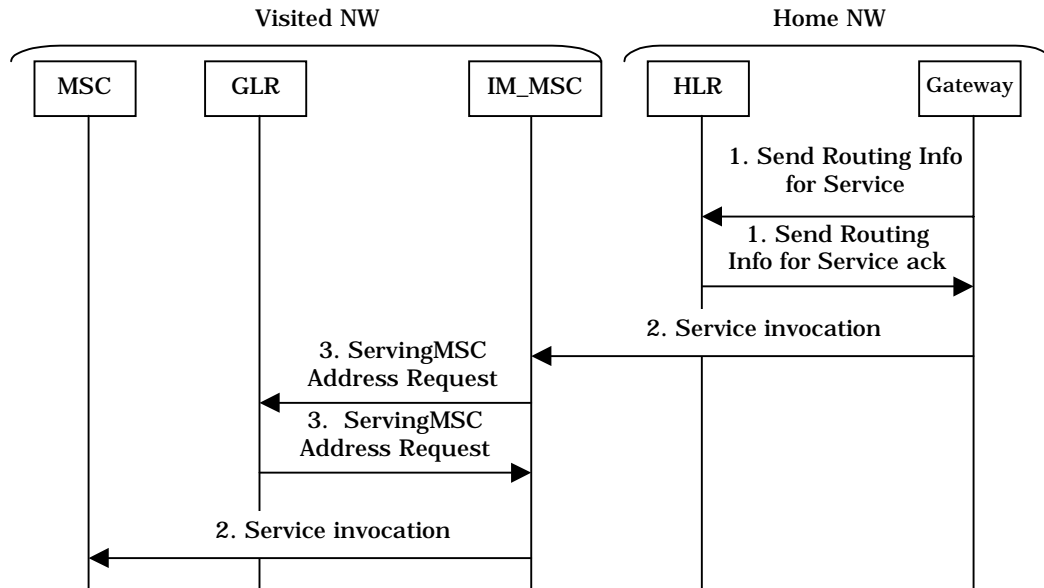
Visited NW

Home NW

MSC

GLR

IM_MSC

HLR

Gateway

1. Send Routing Info for Service

1. Send Routing Info for Service ack

2. Service invocation

3. ServingMSC Address Request

3. ServingMSC Address Request

2. Service invocation